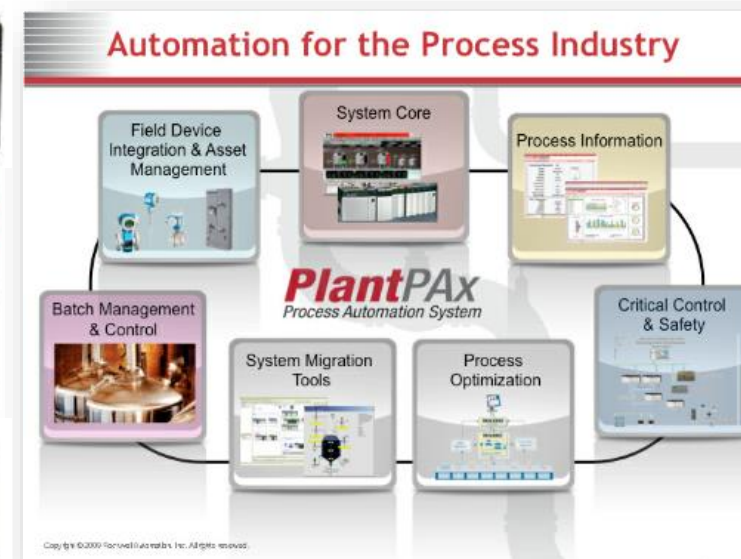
Automation for the Process Industry

Field Device Integration & Asset Management

System Core

Process Information

PlantPAx
Process Automation System

Batch Management & Control

Critical Control & Safety

System Migration Tools

Process Optimization

Copyright © 2009 Rockwell Automation, Inc. All rights reserved.